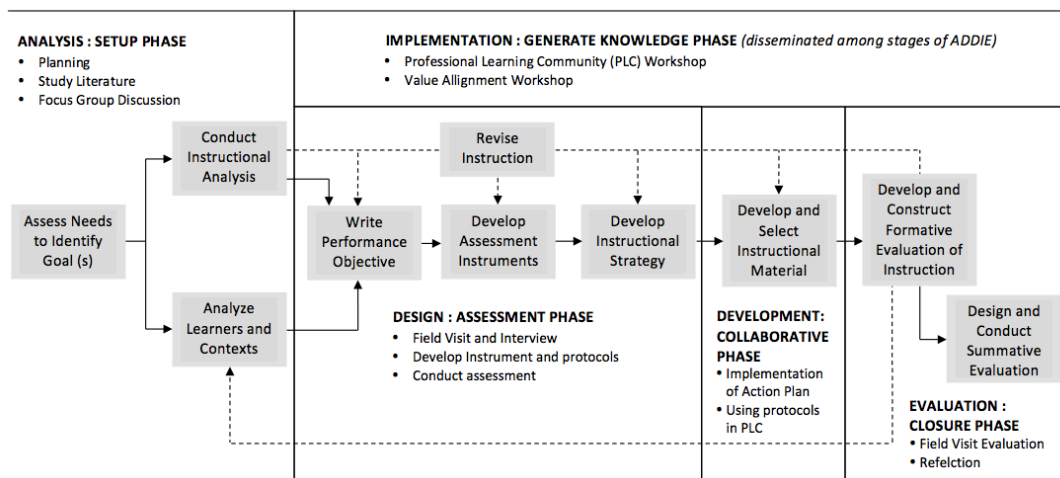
ANALYSIS : SETUP PHASE
- Planning
- Study Literature
- Focus Group Discussion

IMPLEMENTATION : GENERATE KNOWLEDGE PHASE (disseminated among stages of ADDIE)
- Professional Learning Community (PLC) Workshop
- Value Allignment Workshop

Conduct Instructional Analysis

Revise Instruction

Assess Needs to Identify Goal (s)

Write Performance Objective

Develop Assessment Instruments

Develop Instructional Strategy

Develop and Select Instructional Material

Develop and Construct Formative Evaluation of Instruction

Analyze Learners and Contexts

Design and Conduct Summative Evaluation

DESIGN : ASSESSMENT PHASE
- Field Visit and Interview
- Develop Instrument and protocols
- Conduct assessment

DEVELOPMENT: COLLABORATIVE PHASE
- Implementation of Action Plan
- Using protocols in PLC

EVALUATION : CLOSURE PHASE
- Field Visit Evaluation
- Refelction